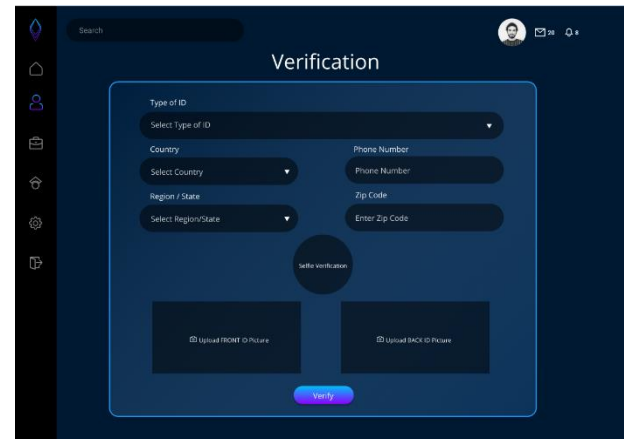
Search

28 8

Verification

Type of ID

Select Type of ID

Country

Select Country

Phone Number

Phone Number

Region / State

Select Region/State

Zip Code

Enter Zip Code

Selfie Verification

Upload FRONT ID Picture

Upload BACK ID Picture

Verify